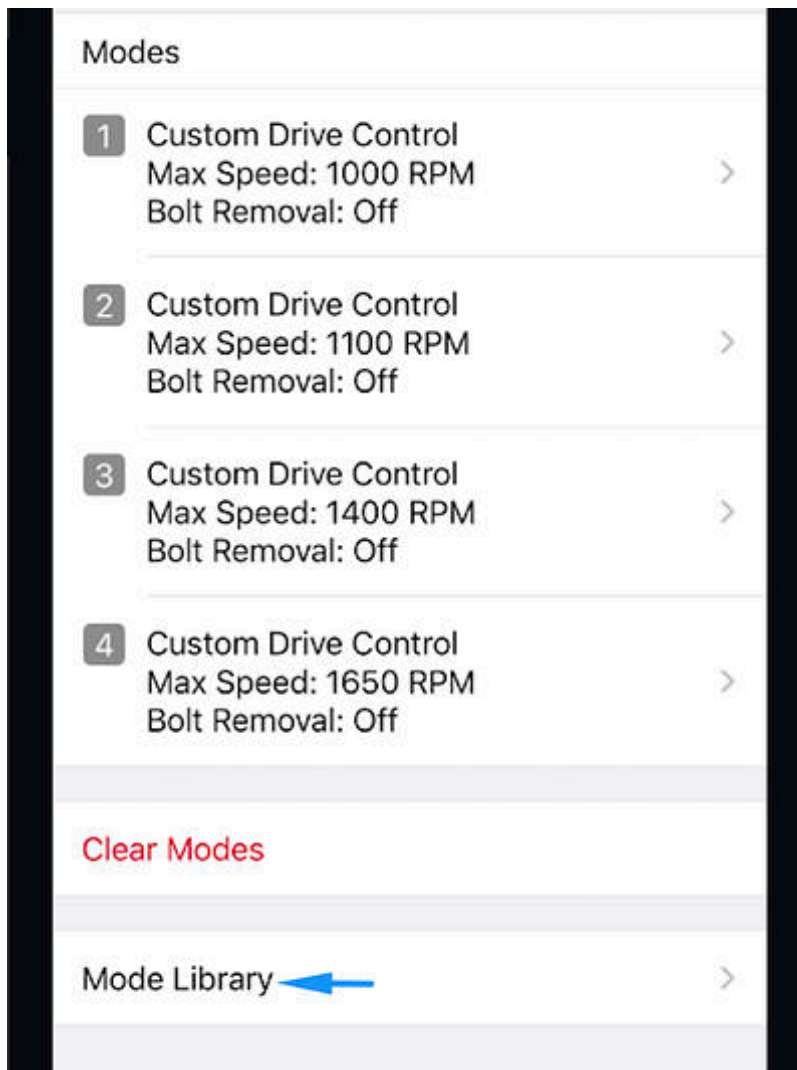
Modes

1 Custom Drive Control
Max Speed: 1000 RPM
Bolt Removal: Off

2 Custom Drive Control
Max Speed: 1100 RPM
Bolt Removal: Off

3 Custom Drive Control
Max Speed: 1400 RPM
Bolt Removal: Off

4 Custom Drive Control
Max Speed: 1650 RPM
Bolt Removal: Off

Clear Modes

Mode Library